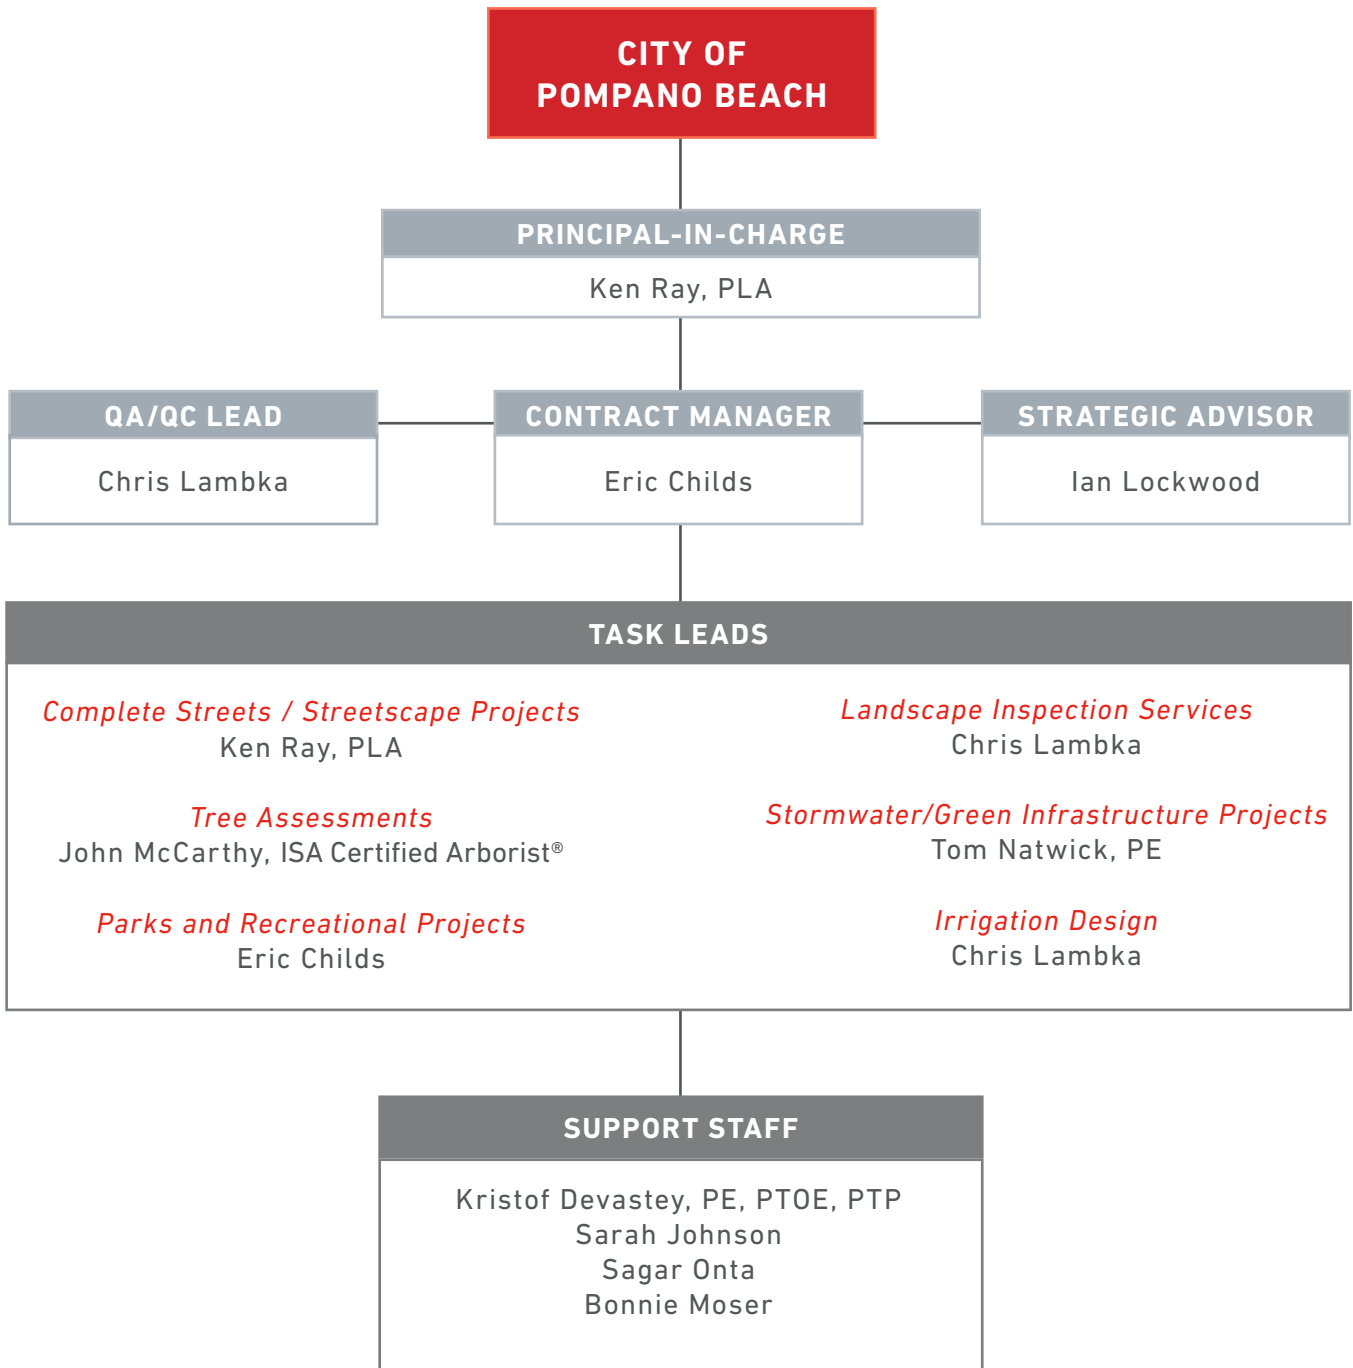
CITY OF
POMPANO BEACH

PRINCIPAL-IN-CHARGE
Ken Ray, PLA

QA/QC LEAD
Chris Lambka

CONTRACT MANAGER
Eric Childs

STRATEGIC ADVISOR
Ian Lockwood

TASK LEADS

Complete Streets / Streetscape Projects
Ken Ray, PLA

Tree Assessments
John McCarthy, ISA Certified Arborist®

Parks and Recreational Projects
Eric Childs

Landscape Inspection Services
Chris Lambka

Stormwater/Green Infrastructure Projects
Tom Natwick, PE

Irrigation Design
Chris Lambka

SUPPORT STAFF
Kristof Devastey, PE, PTOE, PTP
Sarah Johnson
Sagar Onta
Bonnie Moser